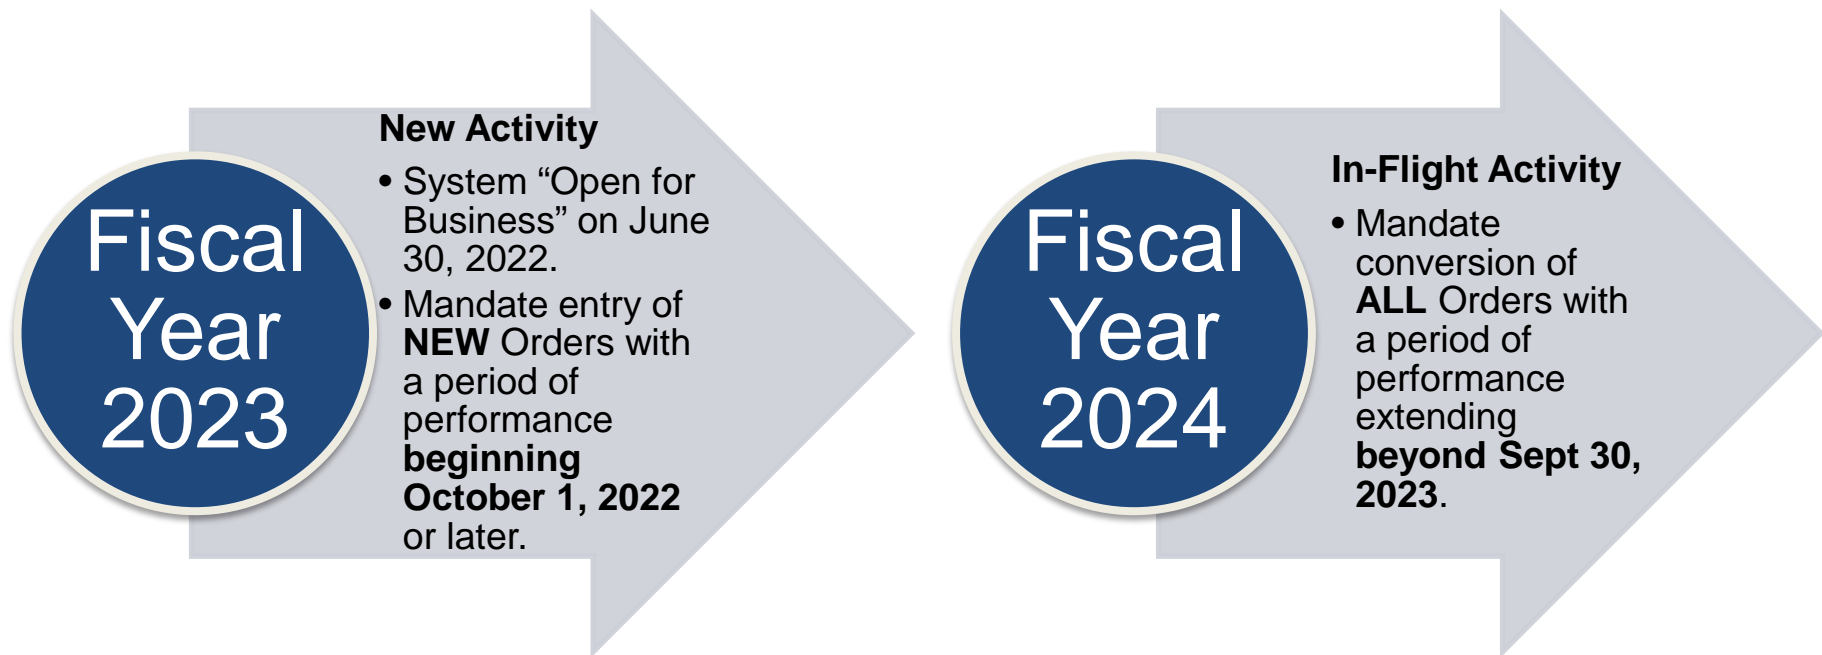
Fiscal Year 2023

New Activity

- System “Open for Business” on June 30, 2022.
- Mandate entry of **NEW** Orders with a period of performance **beginning October 1, 2022** or later.

Fiscal Year 2024

In-Flight Activity

- Mandate conversion of **ALL** Orders with a period of performance extending **beyond Sept 30, 2023**.